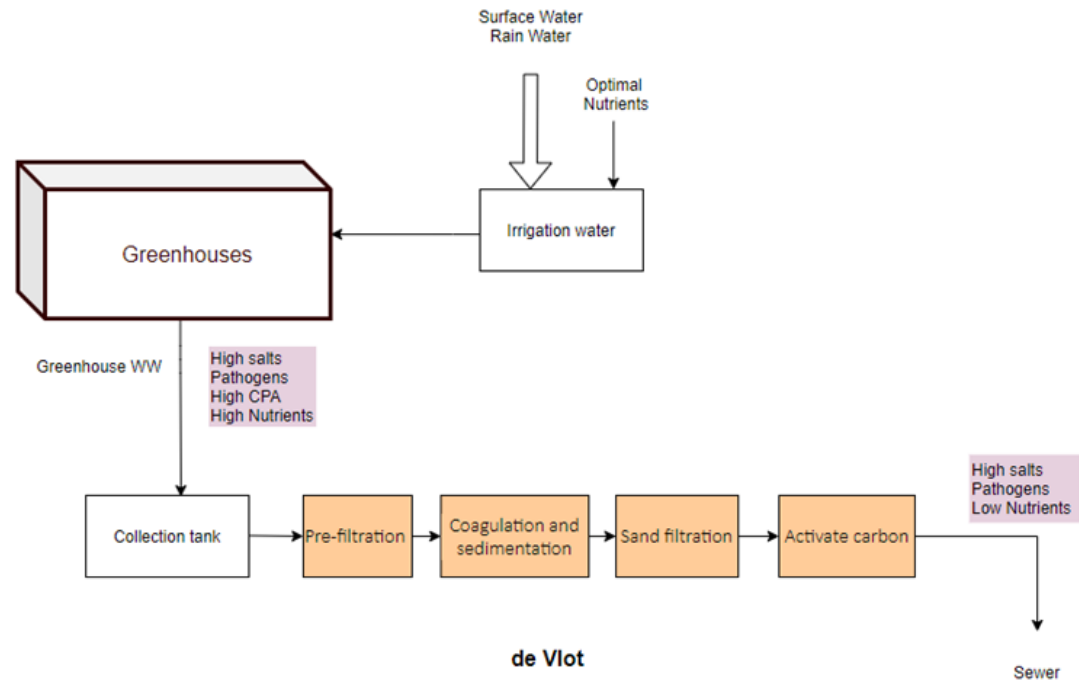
Surface Water
Rain Water

Optimal
Nutrients

Greenhouses

Irrigation water

Greenhouse WW

High salts
Pathogens
High CPA
High Nutrients

Collection tank

Pre-filtration

Coagulation and sedimentation

Sand filtration

Activate carbon

High salts
Pathogens
Low Nutrients

de Vlot

Sewer